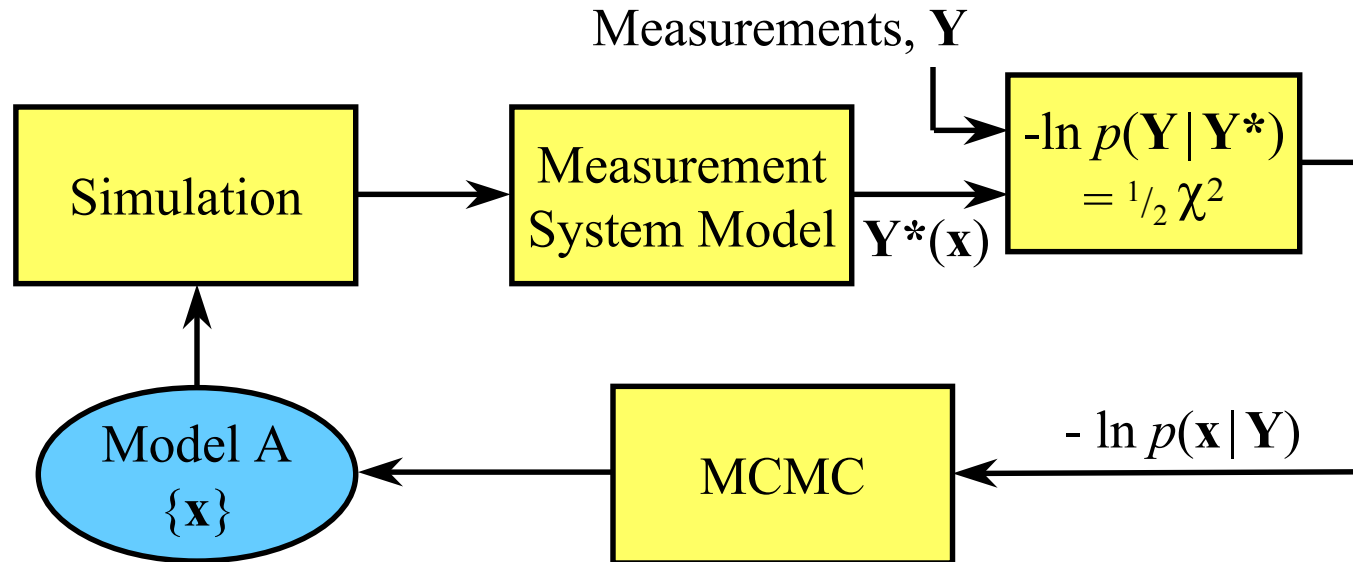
Measurements, $\mathbf{Y}$

Simulation

Measurement System Model

$\mathbf{Y^*(x)}$

$-\ln p(\mathbf{Y}|\mathbf{Y^*})$
$= {}^1/_2\, \chi^2$

Model A
$\{\mathbf{x}\}$

MCMC

$-\ln p(\mathbf{x}|\mathbf{Y})$